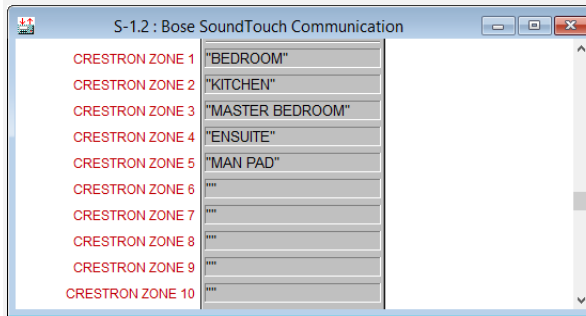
S-1.2 : Bose SoundTouch Communication

| | |
|---|---|
| CRESTRON ZONE 1 | "BEDROOM" |
| CRESTRON ZONE 2 | "KITCHEN" |
| CRESTRON ZONE 3 | "MASTER BEDROOM" |
| CRESTRON ZONE 4 | "ENSUITE" |
| CRESTRON ZONE 5 | "MAN PAD" |
| CRESTRON ZONE 6 | "" |
| CRESTRON ZONE 7 | "" |
| CRESTRON ZONE 8 | "" |
| CRESTRON ZONE 9 | "" |
| CRESTRON ZONE 10 | "" |